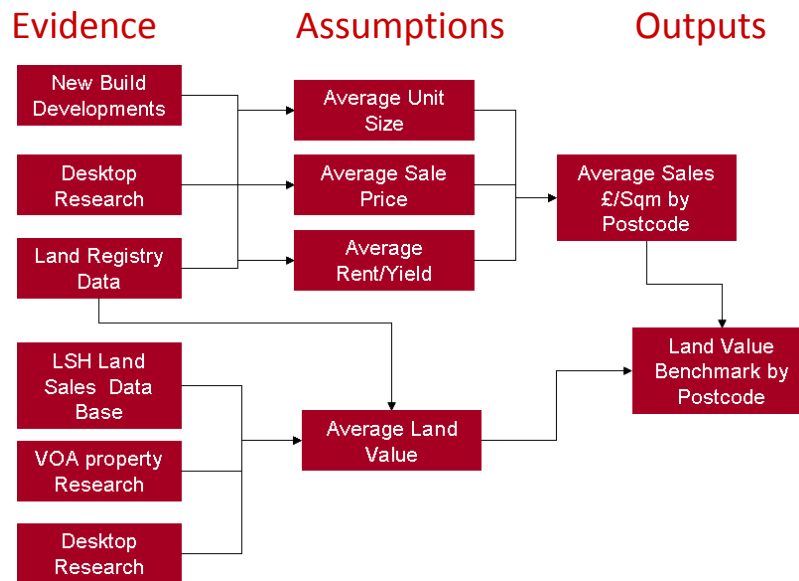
Evidence

Assumptions

Outputs

New Build Developments

Desktop Research

Land Registry Data

Average Unit Size

Average Sale Price

Average Rent/Yield

Average Sales £/Sqm by Postcode

LSH Land Sales Data Base

VOA property Research

Desktop Research

Average Land Value

Land Value Benchmark by Postcode